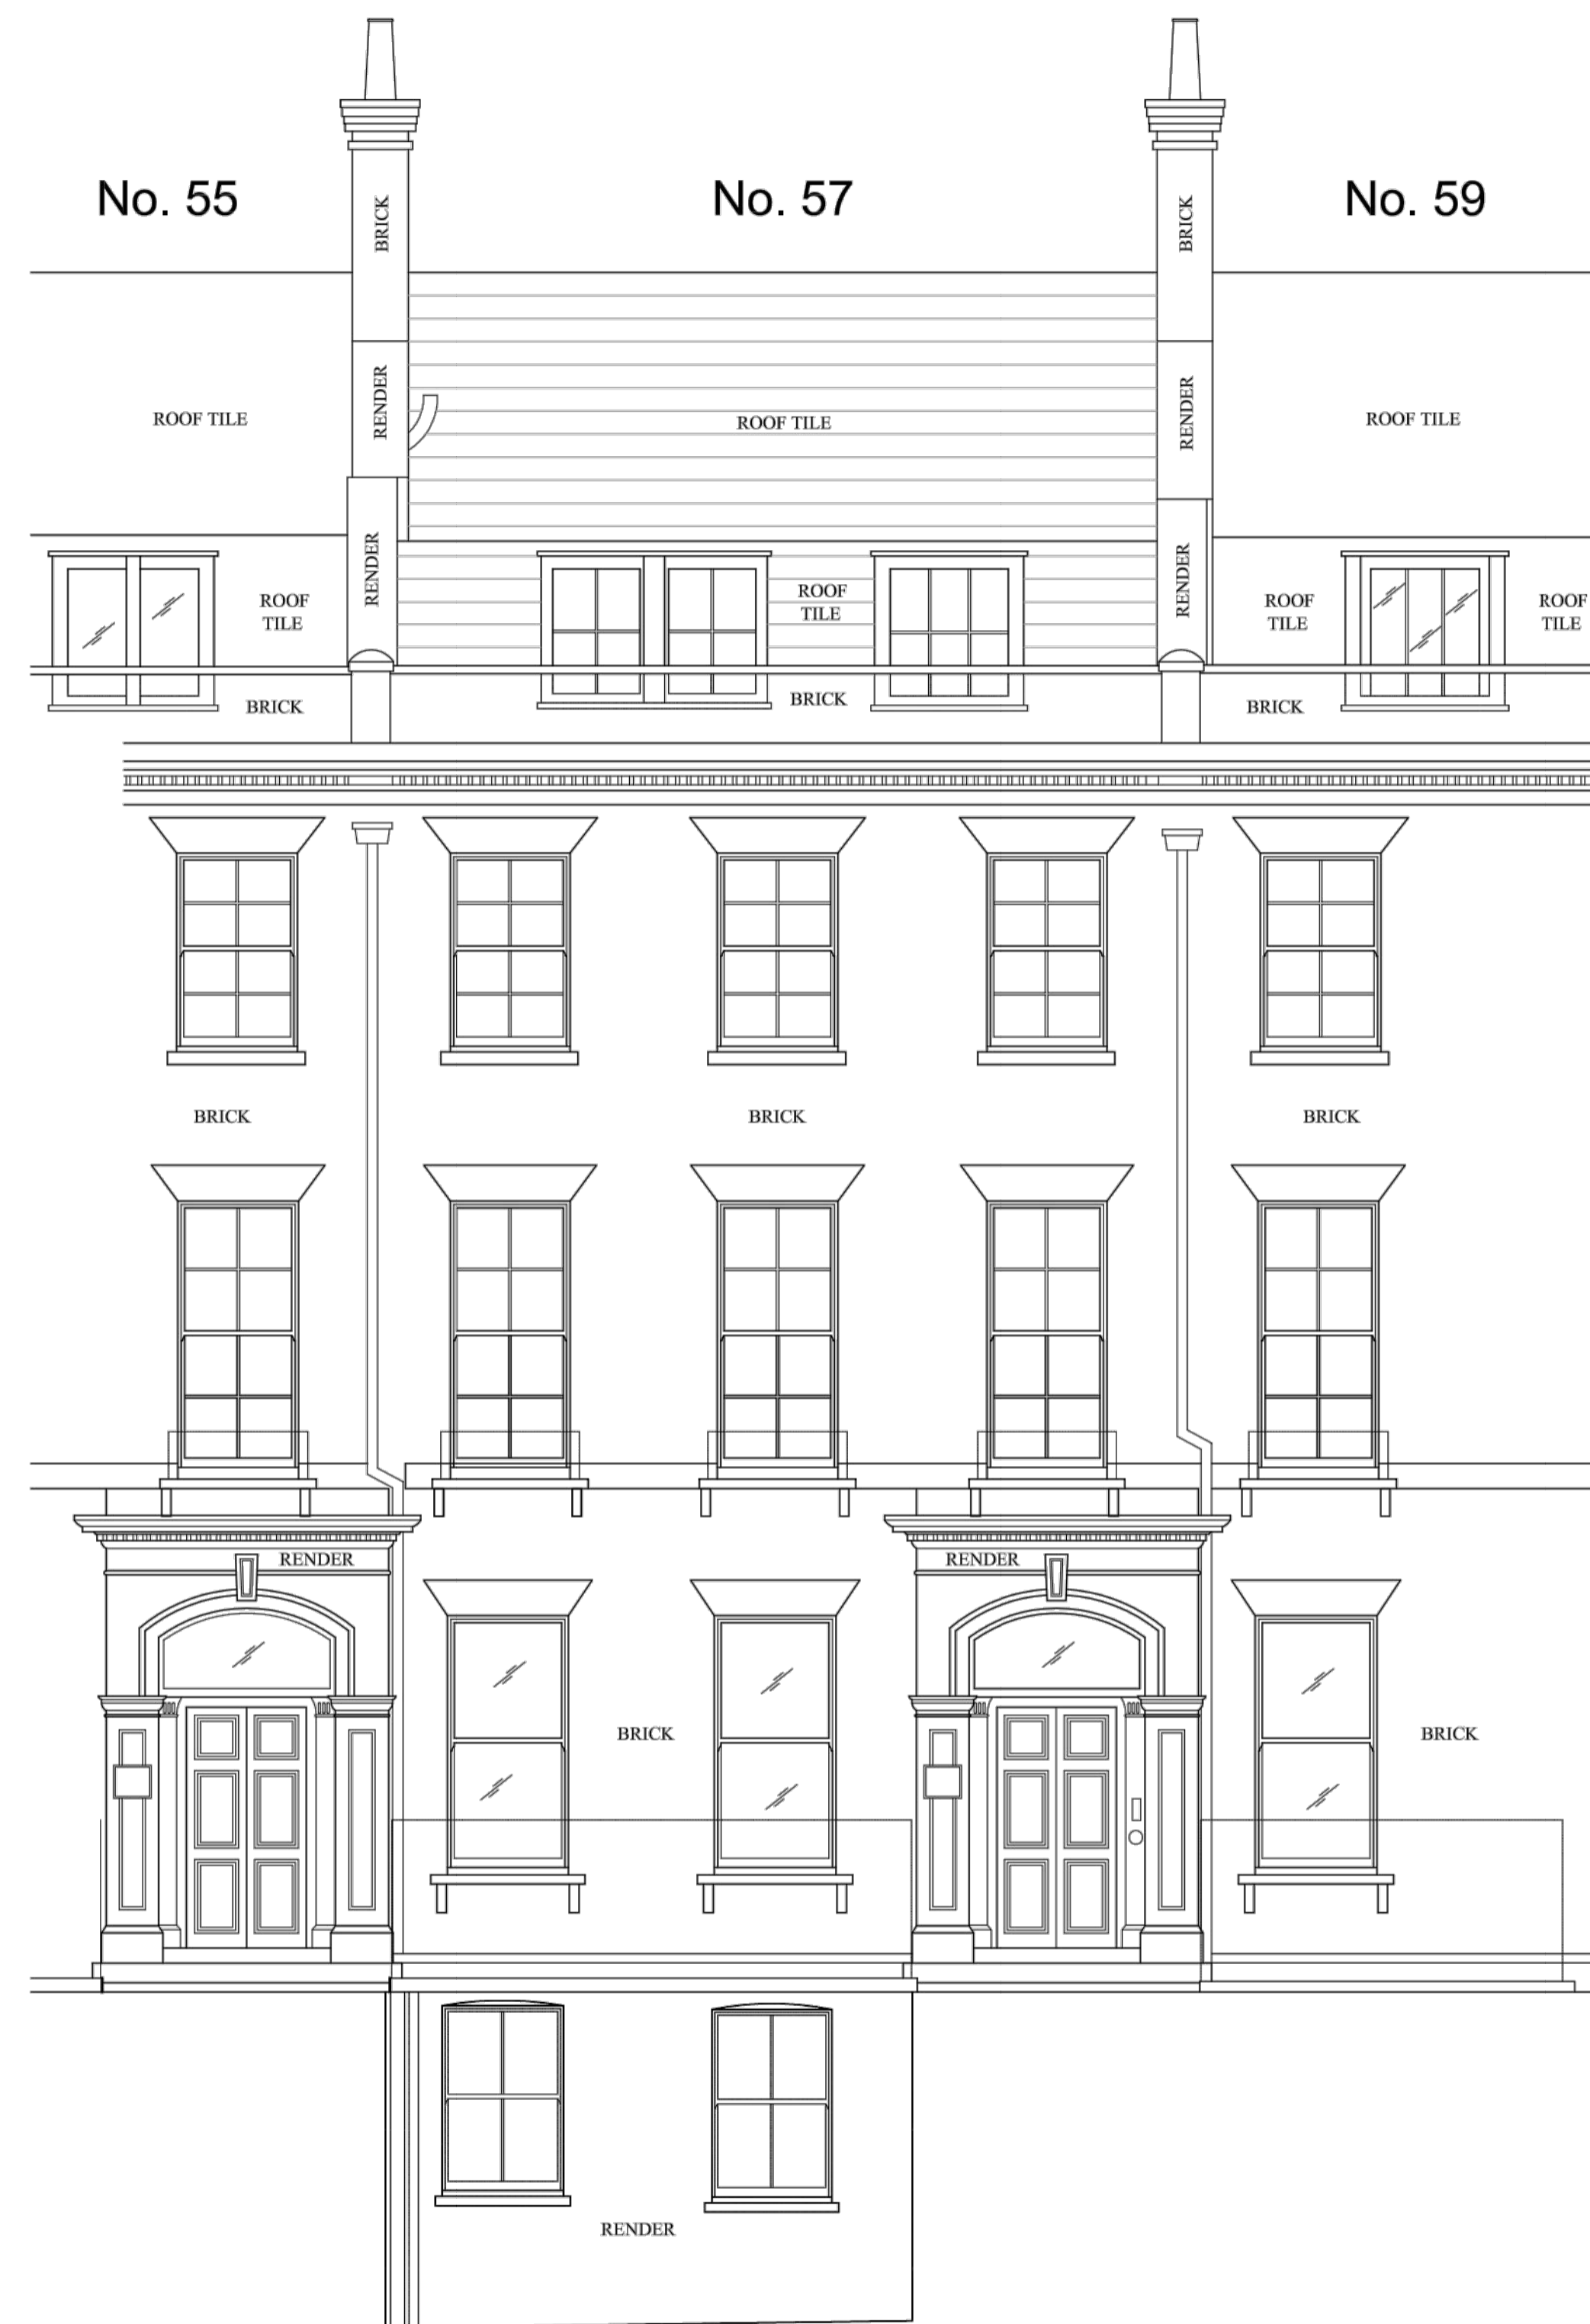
No. 55

BRICK

No. 57

BRICK

No. 59

RENDER

RENDER

ROOF TILE

ROOF TILE

ROOF TILE

RENDER

RENDER

ROOF TILE

ROOF TILE

ROOF TILE

ROOF TILE

BRICK

BRICK

BRICK

BRICK

BRICK

BRICK

RENDER

RENDER

BRICK

BRICK

RENDER